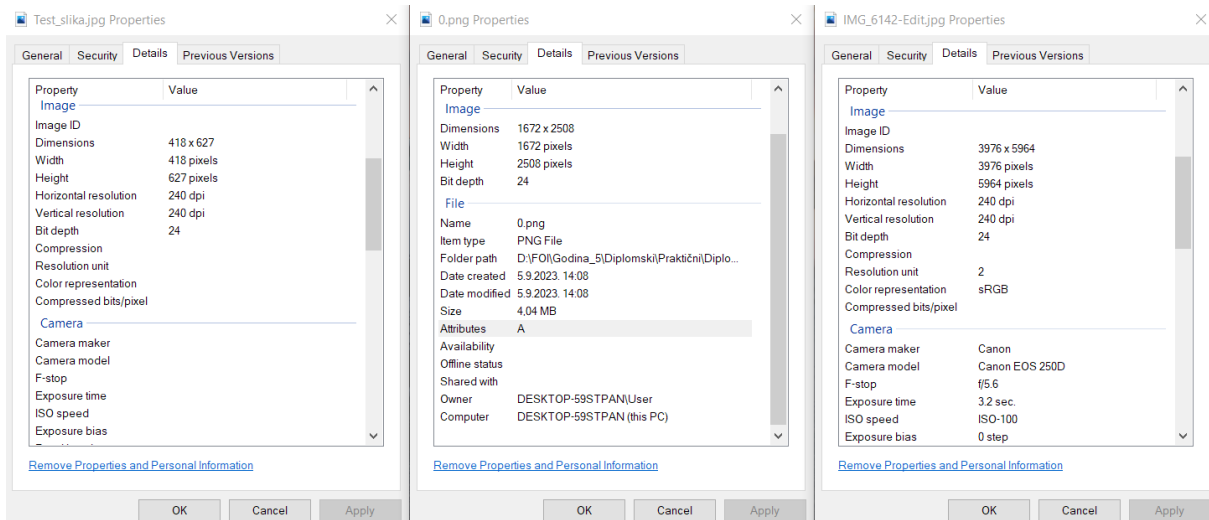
Test_slika.jpg Properties

General | Security | Details | Previous Versions

| Property | Value |
|---|---|
| Image | |
| Image ID | |
| Dimensions | 418 x 627 |
| Width | 418 pixels |
| Height | 627 pixels |
| Horizontal resolution | 240 dpi |
| Vertical resolution | 240 dpi |
| Bit depth | 24 |
| Compression | |
| Resolution unit | |
| Color representation | |
| Compressed bits/pixel | |
| Camera | |
| Camera maker | |
| Camera model | |
| F-stop | |
| Exposure time | |
| ISO speed | |
| Exposure bias | |

Remove Properties and Personal Information

OK | Cancel | Apply

0.png Properties

General | Security | Details | Previous Versions

| Property | Value |
|---|---|
| Image | |
| Dimensions | 1672 x 2508 |
| Width | 1672 pixels |
| Height | 2508 pixels |
| Bit depth | 24 |
| File | |
| Name | 0.png |
| Item type | PNG File |
| Folder path | D:\FOI\Godina_5\Diplomski\Praktični\Diplo... |
| Date created | 5.9.2023. 14:08 |
| Date modified | 5.9.2023. 14:08 |
| Size | 4,04 MB |
| Attributes | A |
| Availability | |
| Offline status | |
| Shared with | |
| Owner | DESKTOP-59STPAN\User |
| Computer | DESKTOP-59STPAN (this PC) |

Remove Properties and Personal Information

OK | Cancel | Apply

IMG_6142-Edit.jpg Properties

General | Security | Details | Previous Versions

| Property | Value |
|---|---|
| Image | |
| Image ID | |
| Dimensions | 3976 x 5964 |
| Width | 3976 pixels |
| Height | 5964 pixels |
| Horizontal resolution | 240 dpi |
| Vertical resolution | 240 dpi |
| Bit depth | 24 |
| Compression | |
| Resolution unit | 2 |
| Color representation | sRGB |
| Compressed bits/pixel | |
| Camera | |
| Camera maker | Canon |
| Camera model | Canon EOS 250D |
| F-stop | f/5.6 |
| Exposure time | 3.2 sec. |
| ISO speed | ISO-100 |
| Exposure bias | 0 step |

Remove Properties and Personal Information

OK | Cancel | Apply